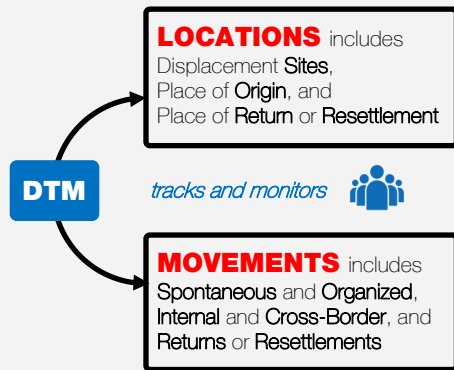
LOCATIONS includes Displacement Sites, Place of Origin, and Place of Return or Resettlement

DTM

tracks and monitors

MOVEMENTS includes Spontaneous and Organized, Internal and Cross-Border, and Returns or Resettlements